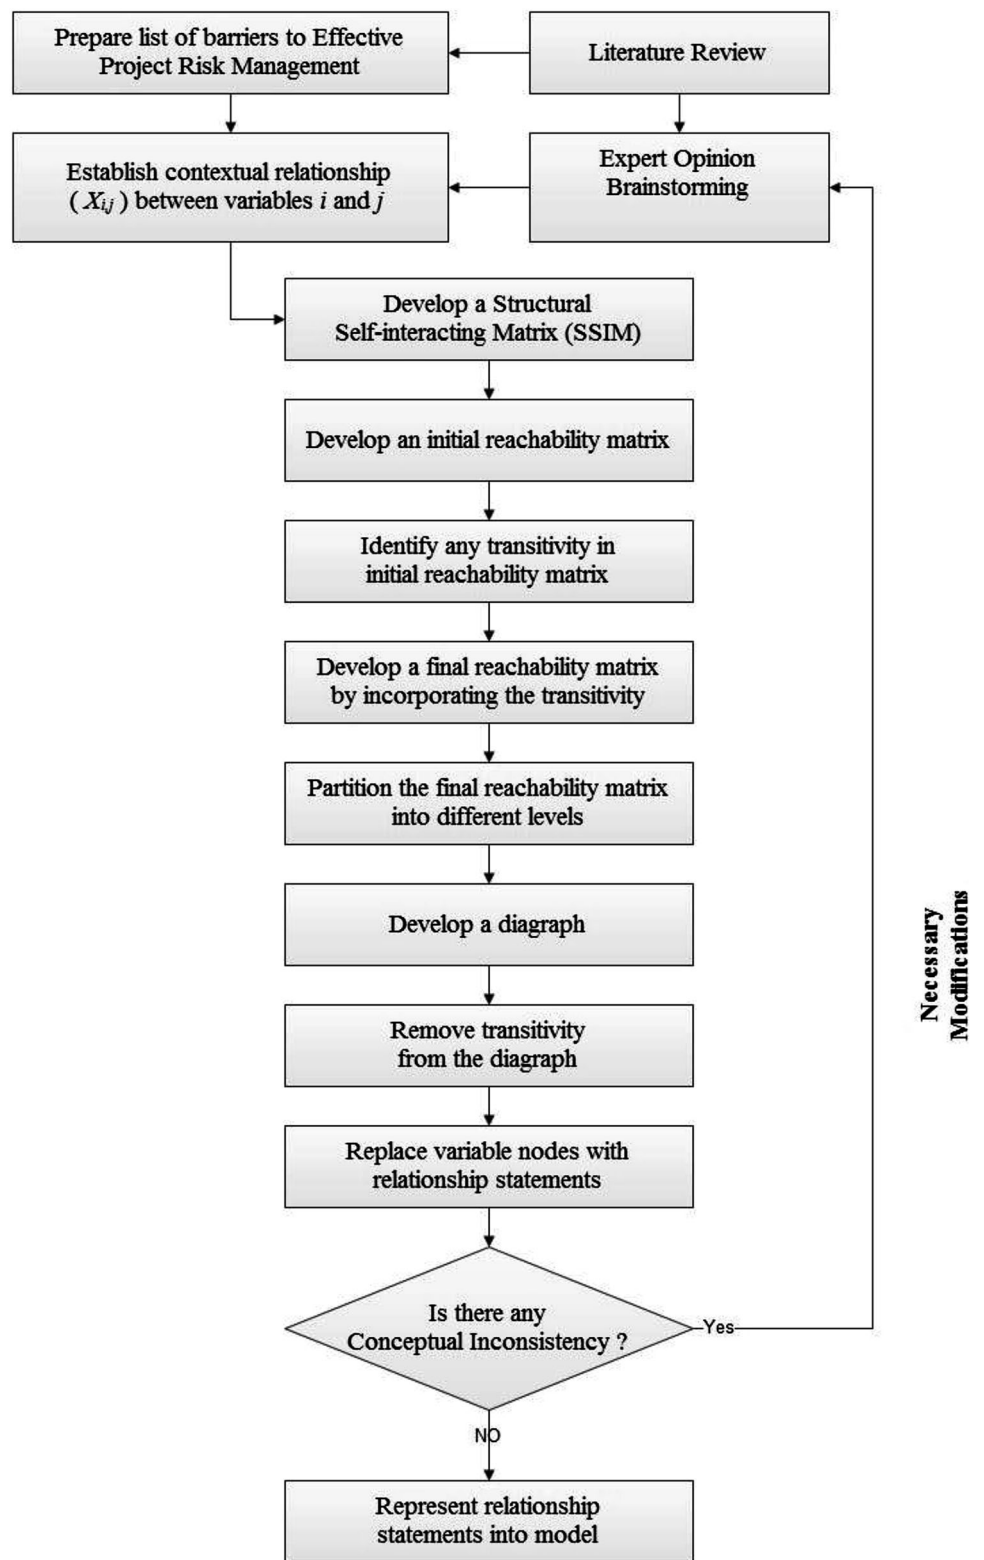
Prepare list of barriers to Effective Project Risk Management

Literature Review

Establish contextual relationship ( $X_{i,j}$ ) between variables $i$ and $j$

Expert Opinion Brainstorming

Develop a Structural Self-interacting Matrix (SSIM)

Develop an initial reachability matrix

Identify any transitivity in initial reachability matrix

Develop a final reachability matrix by incorporating the transitivity

Partition the final reachability matrix into different levels

Develop a diagraph

Remove transitivity from the diagraph

Replace variable nodes with relationship statements

Is there any Conceptual Inconsistency ?

Yes

Necessary Modifications

NO

Represent relationship statements into model